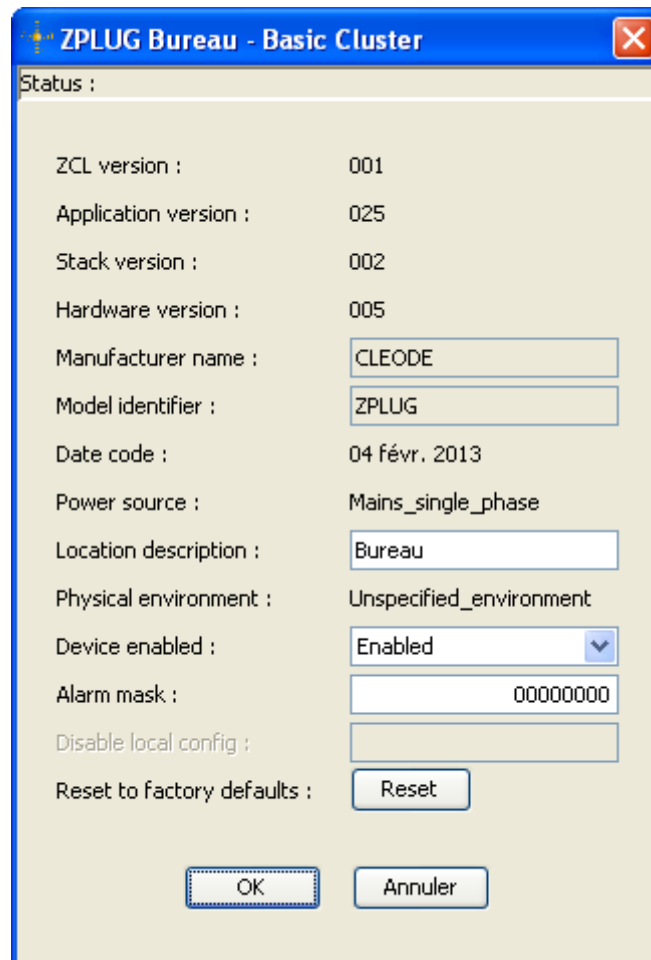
ZPLUG Bureau - Basic Cluster

Status :

ZCL version : 001

Application version : 025

Stack version : 002

Hardware version : 005

Manufacturer name : CLEODE

Model identifier : ZPLUG

Date code : 04 févr. 2013

Power source : Mains_single_phase

Location description : Bureau

Physical environment : Unspecified_environment

Device enabled : Enabled

Alarm mask : 00000000

Disable local config :

Reset to factory defaults : Reset

OK Annuler